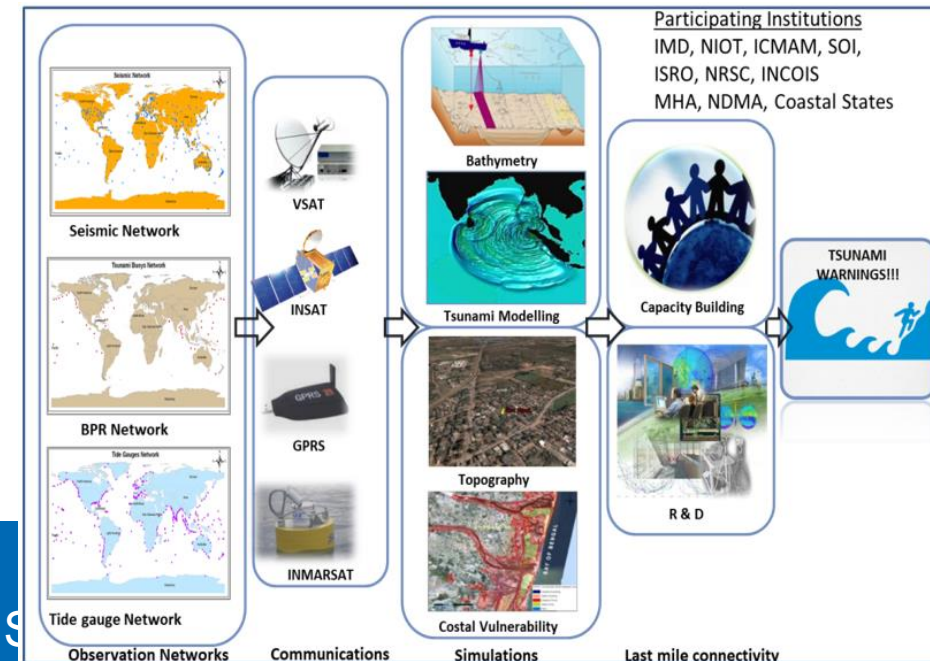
Participating Institutions
IMD, NIOT, ICMAM, SOI, ISRO, NRSC, INCOIS
MHA, NDMA, Coastal States

Seismic Network

Seismic Network

Tsunami Buoys Network

BPR Network

Tide Gauges Network

Tide gauge Network

Observation Networks

VSAT

INSAT

GPRS

GPRS

INMARSAT

Communications

Bathymetry

Tsunami Modelling

Topography

BAY OF BENGAL

Costal Vulnerability

Simulations

Capacity Building

R & D

Last mile connectivity

TSUNAMI WARNINGS!!!

S